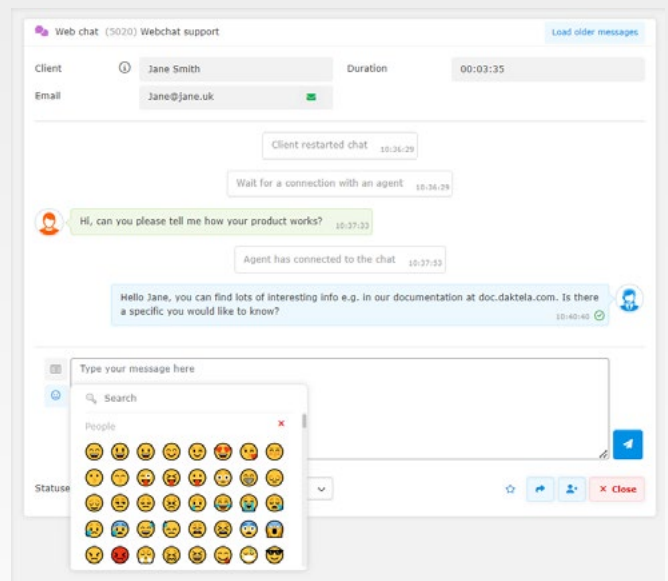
Web chat (5020) Webchat support

Load older messages

Client

Jane Smith

Duration

00:03:35

Email

Jane@jane.uk

Client restarted chat 10:26:29

Wait for a connection with an agent 10:36:29

Hi, can you please tell me how your product works? 10:37:33

Agent has connected to the chat 10:37:53

Hello Jane, you can find lots of interesting info e.g. in our documentation at doc.daktela.com. Is there a specific you would like to know? 10:40:40

Type your message here

Search

People

×

Statuse

× Close